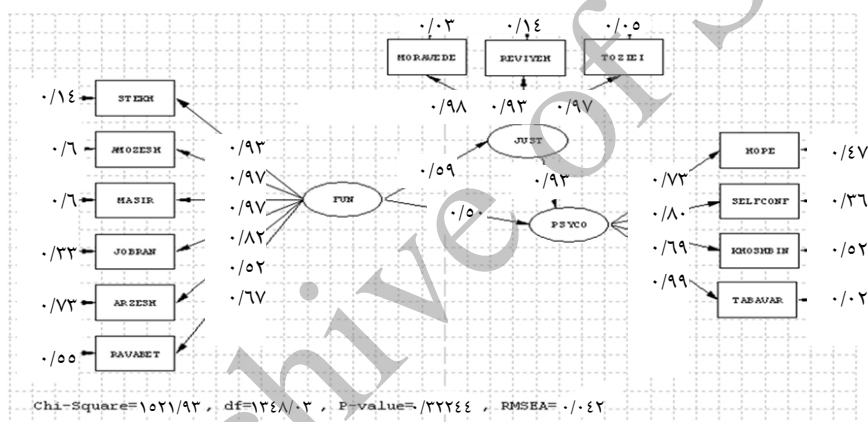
۰/۰۳ ۰/۱۴ ۰/۰۵

MORAVEDE REVIYEH TOZIEI

۰/۱۴ STEKH

۰/۹۸ ۰/۹۳ ۰/۹۷

JUST

۰/۶ AMOZESH ۰/۹۳

HOPE ۰/۴۷

۰/۵۹ ۰/۹۳

۰/۶ MASIR ۰/۹۷

FUN

۰/۷۳

۰/۹۷

۰/۵۰ PSYCO

SELFCONF ۰/۳۶

۰/۸۰

۰/۳۳ JOBRAN ۰/۸۲

۰/۶۹ KHOSHBIN ۰/۵۲

۰/۵۲

۰/۹۹

۰/۷۳ ARZESH ۰/۶۷

TABAVAR ۰/۰۲

۰/۵۵ RAVABET

Chi-Square=۱۵۲۱/۹۳ , df=۱۳۴۸/۰۳ , P-value=۰/۳۲۲۴۴ , RMSEA= ۰/۰۴۲